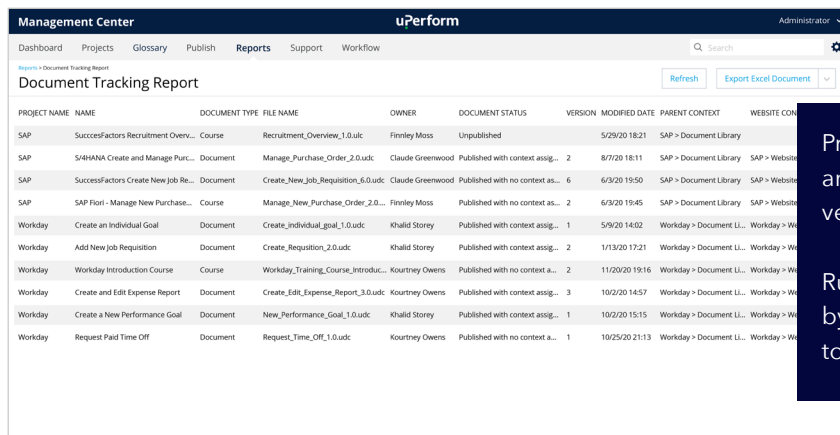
Management Center

uPerform

Administrator

Dashboard Projects Glossary Publish Reports Support Workflow

Search

Reports > Document Tracking Report

Document Tracking Report

Refresh

Export Excel Document

| PROJECT NAME | NAME | DOCUMENT TYPE | FILE NAME | OWNER | DOCUMENT STATUS | VERSION | MODIFIED DATE | PARENT CONTEXT | WEBSITE CON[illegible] |
|---|---|---|---|---|---|---|---|---|---|
| SAP | SucccesFactors Recruitment Overv... | Course | Recruitment_Overview_1.0.ulc | Finnley Moss | Unpublished | | 5/29/20 18:21 | SAP > Document Library | |
| SAP | S/4HANA Create and Manage Purc... | Document | Manage_Purchase_Order_2.0.udc | Claude Greenwood | Published with context assig... | 2 | 8/7/20 18:11 | SAP > Document Library | SAP > Website |
| SAP | SuccessFactors Create New Job Re... | Document | Create_New_Job_Requisition_6.0.udc | Claude Greenwood | Published with no context as... | 6 | 6/3/20 19:50 | SAP > Document Library | SAP > Website |
| SAP | SAP Fiori - Manage New Purchase... | Course | Manage_New_Purchase_Order_2.0.... | Finnley Moss | Published with no context as... | 2 | 6/3/20 19:45 | SAP > Document Library | SAP > Website |
| Workday | Create an Individual Goal | Document | Create_individual_goal_1.0.udc | Khalid Storey | Published with context assig... | 1 | 5/9/20 14:02 | Workday > Document Li... | Workday > We |
| Workday | Add New Job Requisition | Document | Create_Requsition_2.0.udc | Khalid Storey | Published with context assig... | 2 | 1/13/20 17:21 | Workday > Document Li... | Workday > We |
| Workday | Workday Introduction Course | Course | Workday_Training_Course_Introduc... | Kourtney Owens | Published with no context a... | 2 | 11/20/20 19:16 | Workday > Document Li... | Workday > We |
| Workday | Create and Edit Expense Report | Document | Create_Edit_Expense_Report_3.0.udc | Kourtney Owens | Published with context assig... | 3 | 10/2/20 14:57 | Workday > Document Li... | Workday > We |
| Workday | Create a New Performance Goal | Document | New_Performance_Goal_1.0.udc | Khalid Storey | Published with context assig... | 1 | 10/2/20 15:15 | Workday > Document Li... | Workday > We |
| Workday | Request Paid Time Off | Document | Request_Time_Off_1.0.udc | Kourtney Owens | Published with no context a... | 1 | 10/25/20 21:13 | Workday > Document Li... | Workday > We |

Pr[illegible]
ar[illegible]
ve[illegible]

Ru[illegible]
by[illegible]
to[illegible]